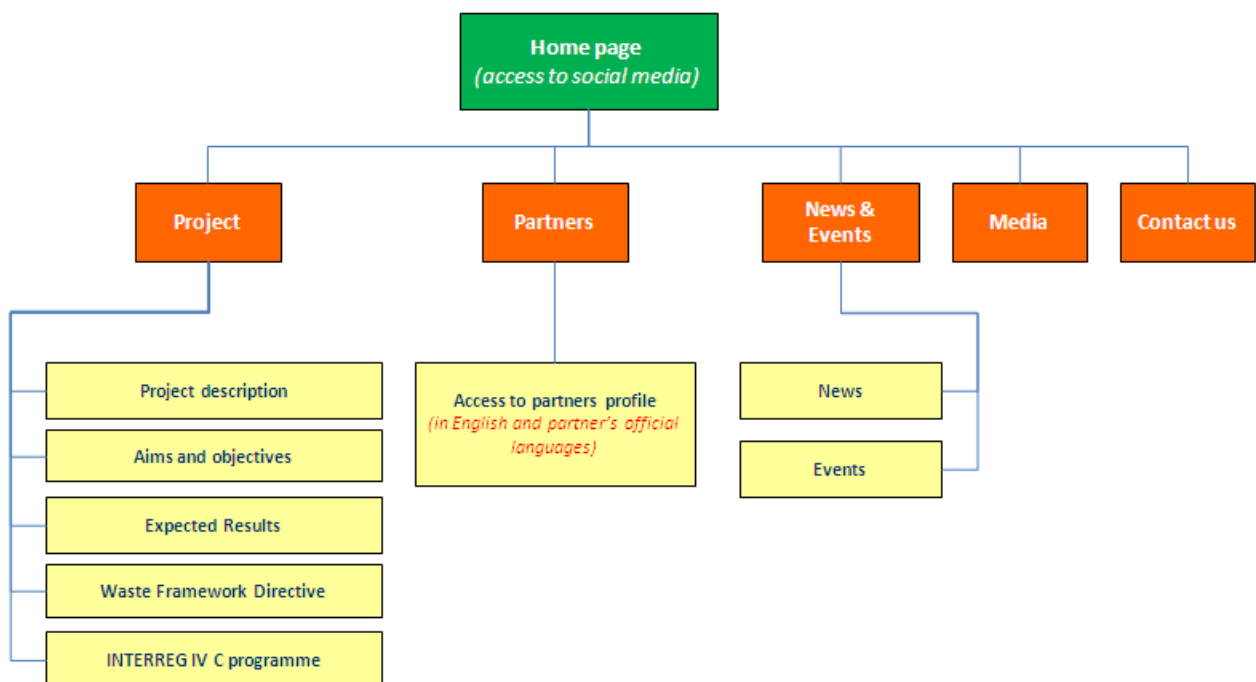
Home page
(access to social media)

Project

Partners

News & Events

Media

Contact us

Project description

Aims and objectives

Expected Results

Waste Framework Directive

INTERREG IV C programme

Access to partners profile
(in English and partner's official languages)

News

Events